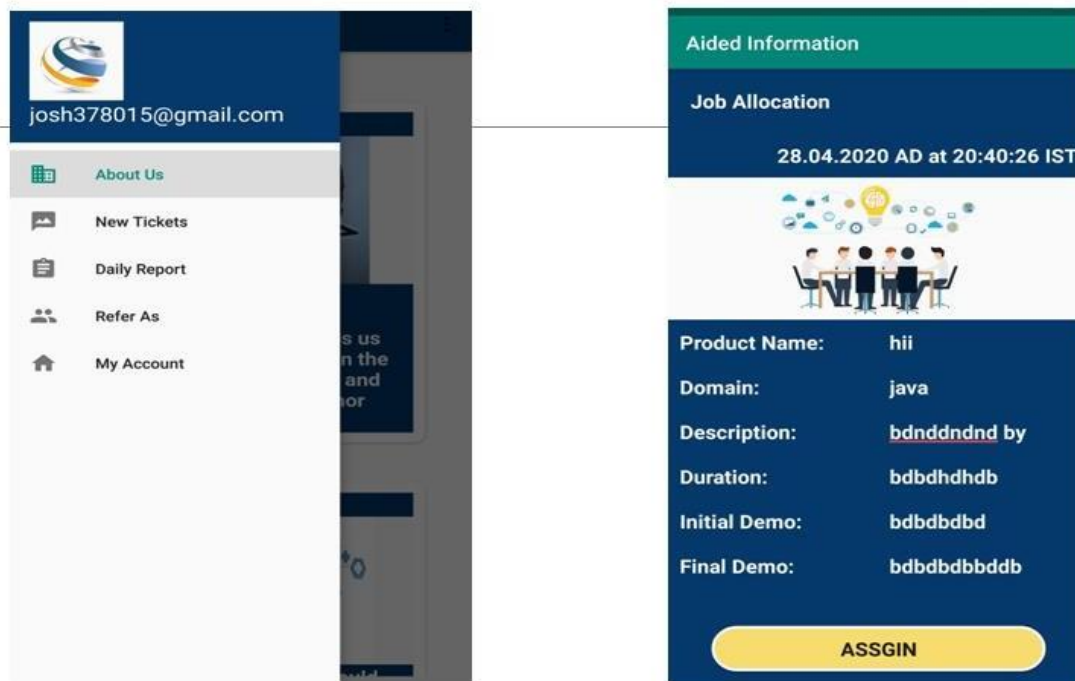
josh378015@gmail.com

About Us

New Tickets

Daily Report

Refer As

My Account

s us
n the
and
or

Aided Information

Job Allocation

28.04.2020 AD at 20:40:26 IST

| | |
|---|---|
| Product Name: | hii |
| Domain: | java |
| Description: | bdnddndnd by |
| Duration: | bdbdhdhdb |
| Initial Demo: | bdbdbdbd |
| Final Demo: | bdbdbdbbddb |

ASSGIN